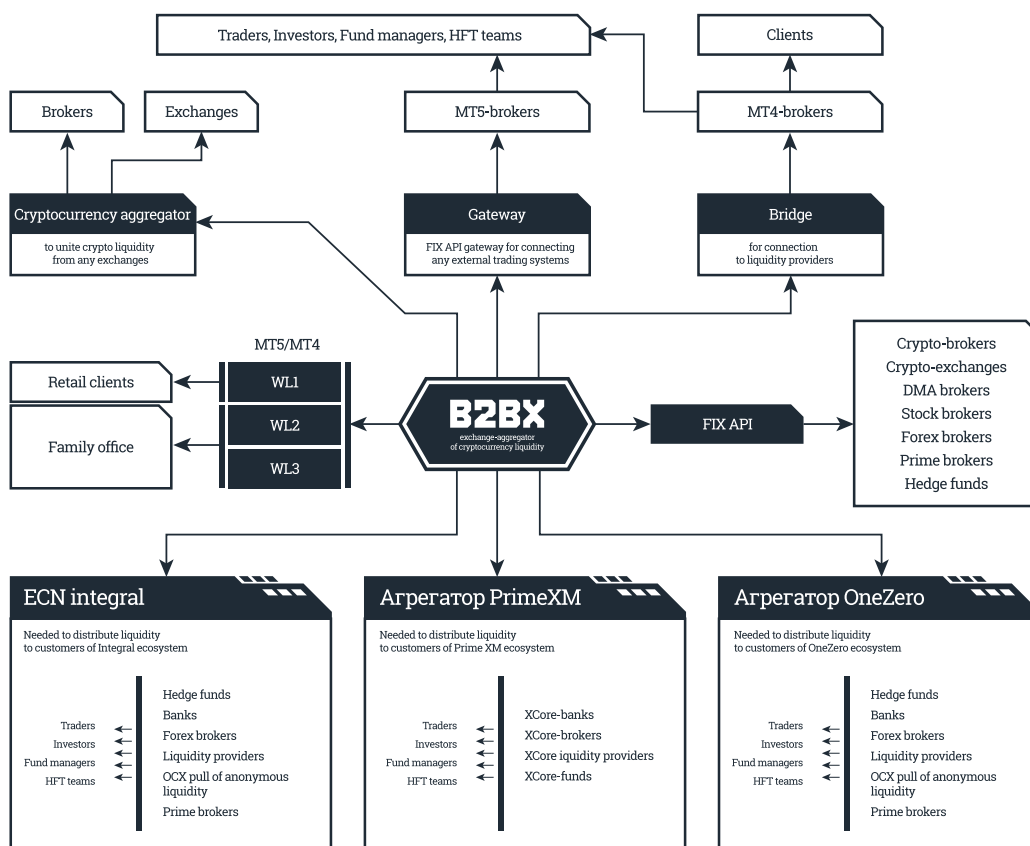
Traders, Investors, Fund managers, HFT teams

Clients

Brokers

Exchanges

MT5-brokers

MT4-brokers

Cryptocurrency aggregator

to unite crypto liquidity from any exchanges

Gateway

FIX API gateway for connecting any external trading systems

Bridge

for connection to liquidity providers

MT5/MT4

Retail clients

Family office

WL1

WL2

WL3

B2BX

exchange-aggregator of cryptocurrency liquidity

FIX API

Crypto-brokers
Crypto-exchanges
DMA brokers
Stock brokers
Forex brokers
Prime brokers
Hedge funds

ECN integral

Needed to distribute liquidity to customers of Integral ecosystem

Traders
Investors
Fund managers
HFT teams

Hedge funds
Banks
Forex brokers
Liquidity providers
OCX pull of anonymous liquidity
Prime brokers

Агрегатор PrimeXM

Needed to distribute liquidity to customers of Prime XM ecosystem

Traders
Investors
Fund managers
HFT teams

XCore-banks
XCore-brokers
XCore iquidity providers
XCore-funds

Агрегатор OneZero

Needed to distribute liquidity to customers of OneZero ecosystem

Traders
Investors
Fund managers
HFT teams

Hedge funds
Banks
Forex brokers
Liquidity providers
OCX pull of anonymous liquidity
Prime brokers